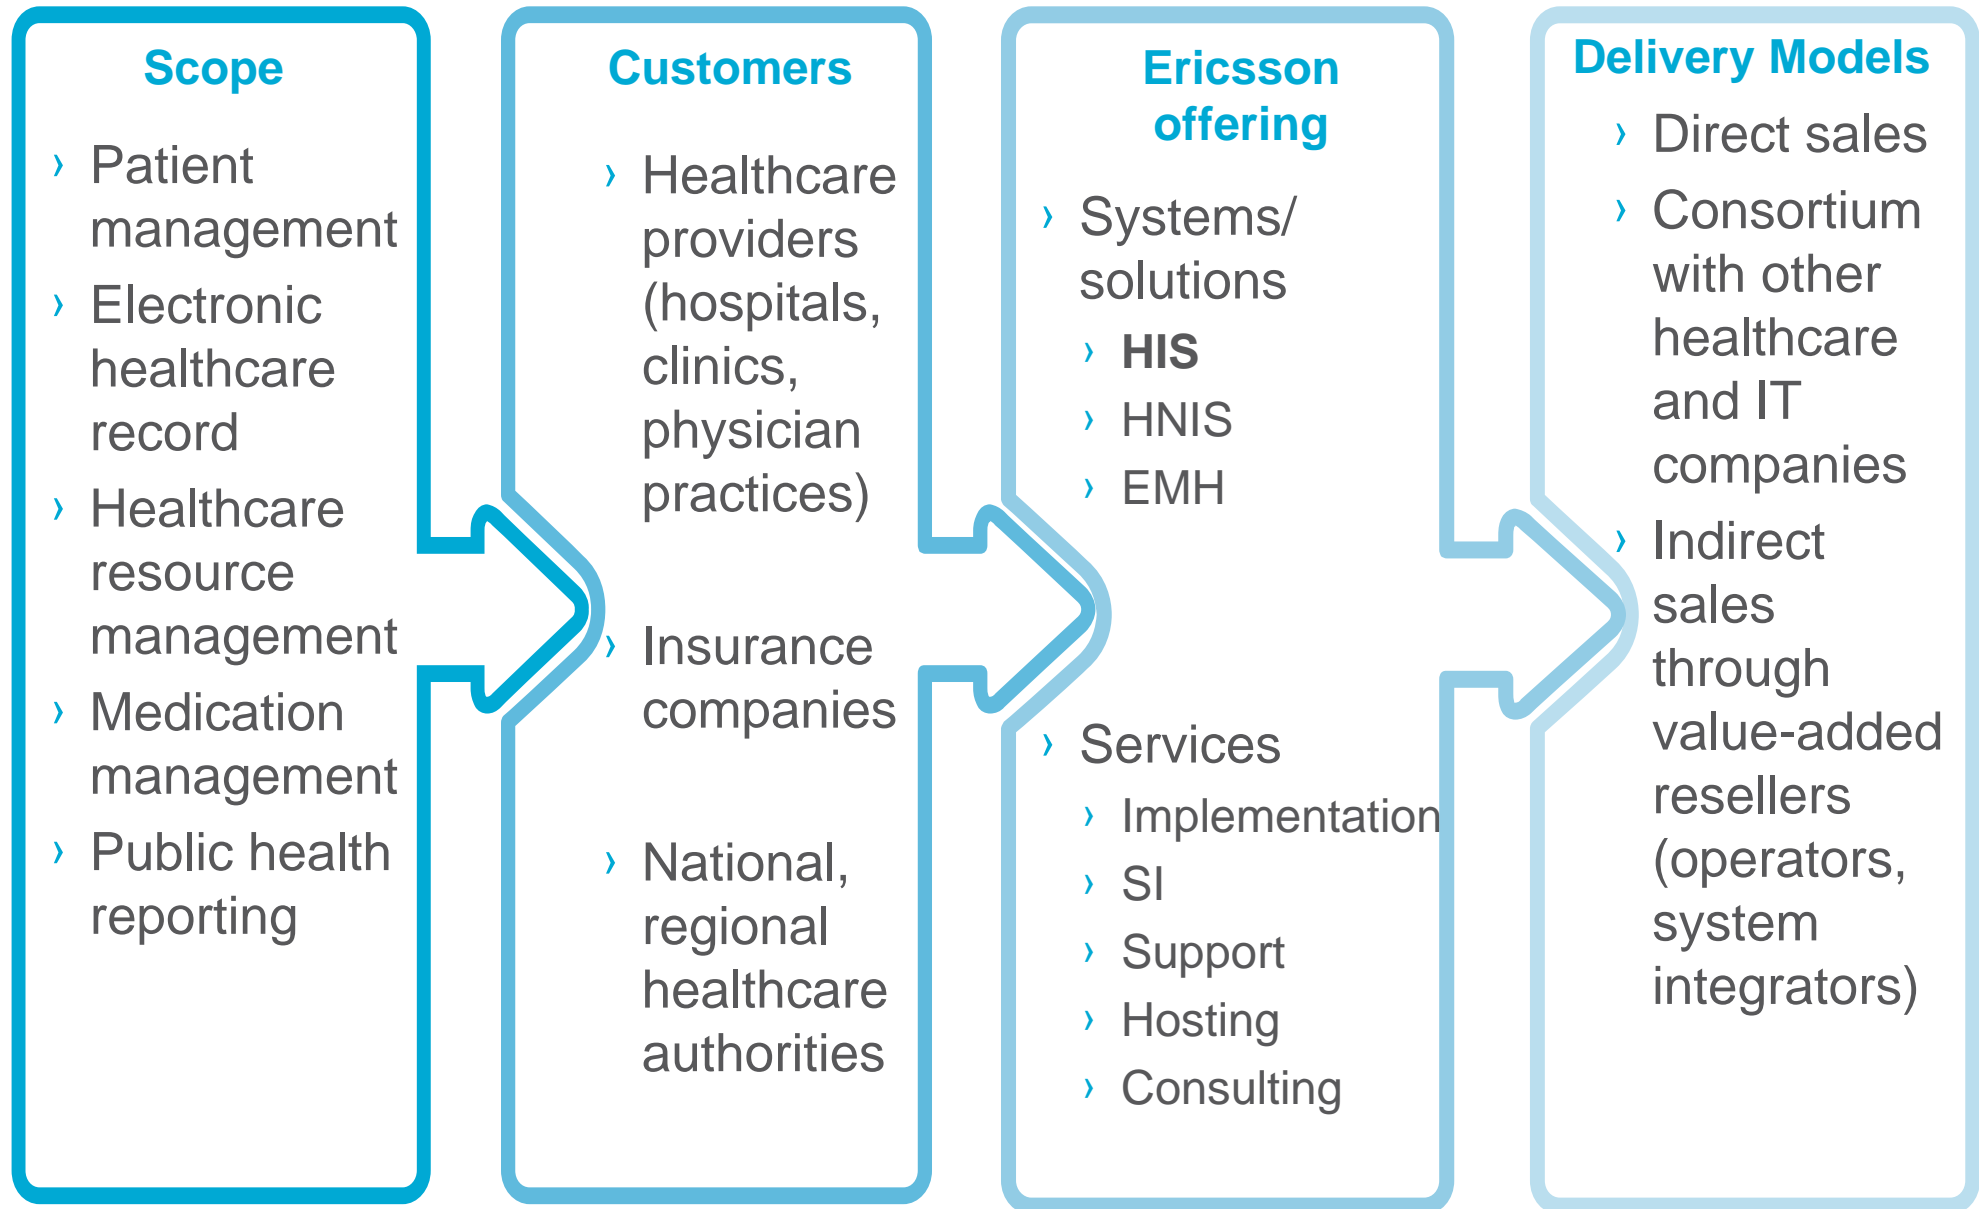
Scope

› Patient management
› Electronic healthcare record
› Healthcare resource management
› Medication management
› Public health reporting

Customers

› Healthcare providers (hospitals, clinics, physician practices)
› Insurance companies
› National, regional healthcare authorities

Ericsson offering

› Systems/ solutions
› **HIS**
› HNIS
› EMH
› Services
› Implementation
› SI
› Support
› Hosting
› Consulting

Delivery Models

› Direct sales
› Consortium with other healthcare and IT companies
› Indirect sales through value-added resellers (operators, system integrators)